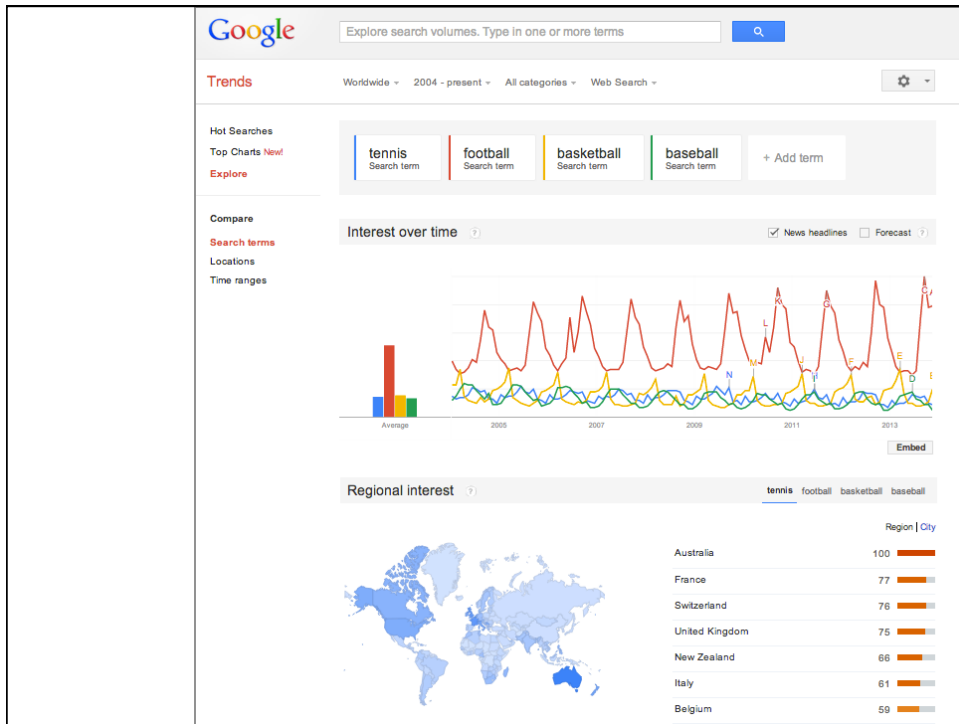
Google

Explore search volumes. Type in one or more terms

Trends

Worldwide 2004 - present All categories Web Search

Hot Searches
Top Charts New!
Explore

Compare
Search terms
Locations
Time ranges

tennis
Search term

football
Search term

basketball
Search term

baseball
Search term

+ Add term

Interest over time

News headlines
Forecast

Average
2005
2007
2009
2011
2013

N
M
L
K
J
I
H
G
F
E
D
C
B
A

Embed

Regional interest

tennis football basketball baseball

Region | City

| | |
|---|---|
| Australia | 100 |
| France | 77 |
| Switzerland | 76 |
| United Kingdom | 75 |
| New Zealand | 66 |
| Italy | 61 |
| Belgium | 59 |